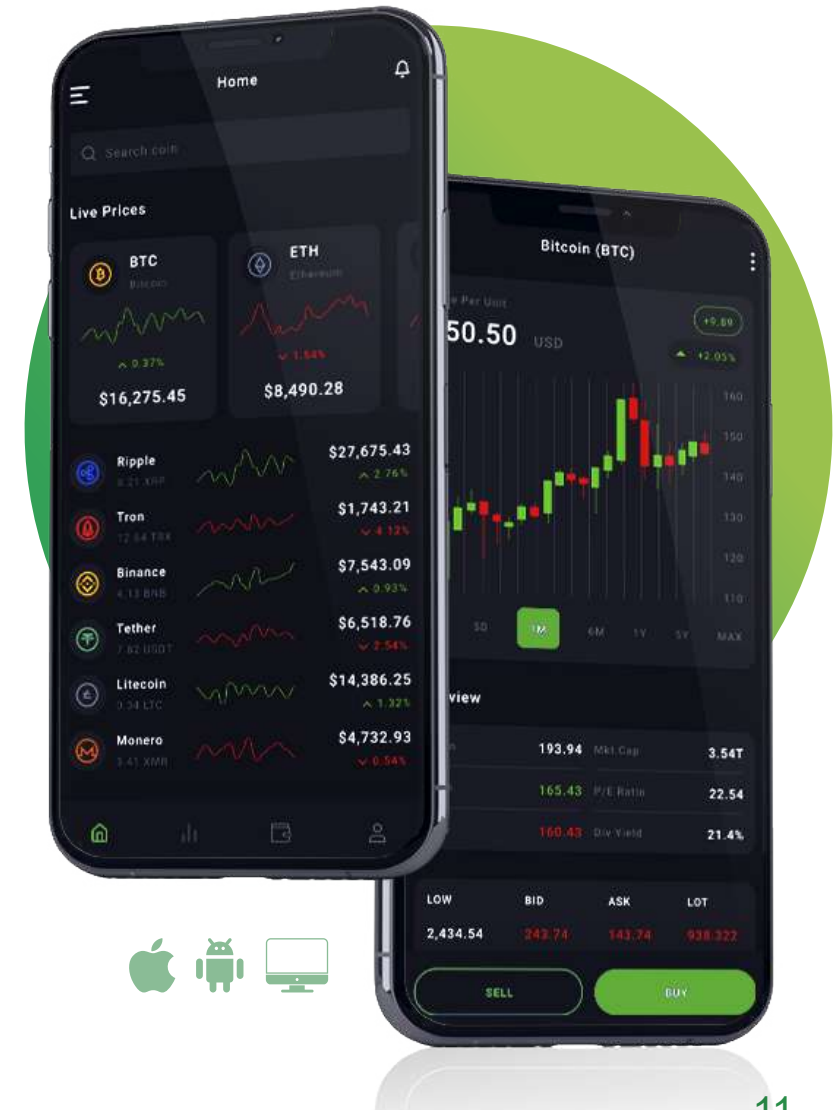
Home

Search coin

Live Prices

BTC
Bitcoin
0.37%
$16,275.45

ETH
Ethereum
1.58%
$8,490.28

Ripple
8.21 XRP
$27,675.43
2.76%

Tron
12.54 TRX
$1,743.21
4.12%

Binance
4.13 BNB
$7,543.09
0.93%

Tether
7.82 USDT
$6,518.76
2.54%

Litecoin
0.34 LTC
$14,386.25
1.32%

Monero
3.41 XMR
$4,732.93
0.54%

Bitcoin (BTC)

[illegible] Per Unit
50.50 USD
+0.80
+2.05%

160
150
140
130
120
110

5D 1M 6M 1Y 5Y MAX

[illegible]view

193.94 Mkt Cap 3.54T
165.43 P/E Ratio 22.54
160.43 Div Yield 21.4%

| LOW | BID | ASK | LOT |
|---|---|---|---|
| 2,434.54 | 243.74 | 143.74 | 938.322 |

SELL
BUY

11